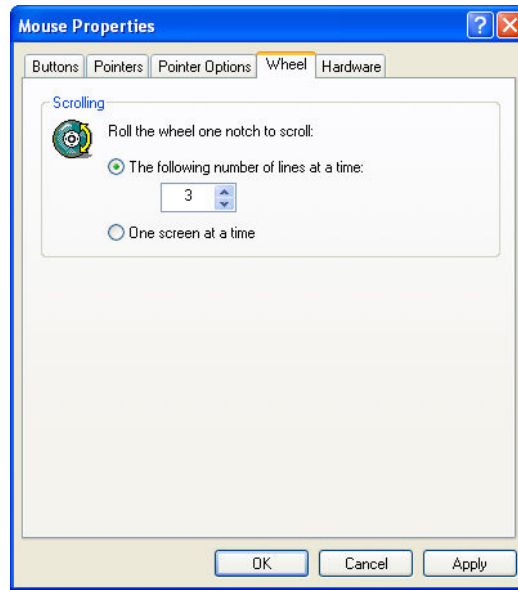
Mouse Properties

?

Buttons | Pointers | Pointer Options | Wheel | Hardware

Scrolling

Roll the wheel one notch to scroll:

The following number of lines at a time:

3

One screen at a time

OK | Cancel | Apply